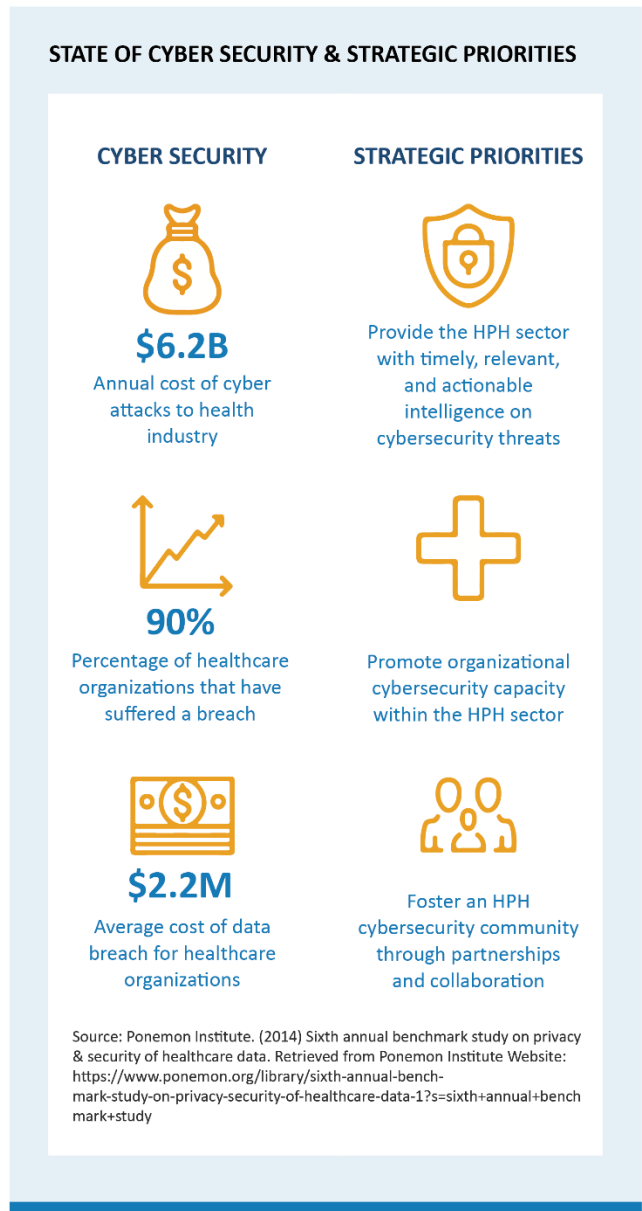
STATE OF CYBER SECURITY & STRATEGIC PRIORITIES

CYBER SECURITY

$6.2B

Annual cost of cyber attacks to health industry

90%

Percentage of healthcare organizations that have suffered a breach

$2.2M

Average cost of data breach for healthcare organizations

STRATEGIC PRIORITIES

Provide the HPH sector with timely, relevant, and actionable intelligence on cybersecurity threats

Promote organizational cybersecurity capacity within the HPH sector

Foster an HPH cybersecurity community through partnerships and collaboration

Source: Ponemon Institute. (2014) Sixth annual benchmark study on privacy & security of healthcare data. Retrieved from Ponemon Institute Website: https://www.ponemon.org/library/sixth-annual-benchmark-study-on-privacy-security-of-healthcare-data-1?s=sixth+annual+benchmark+study